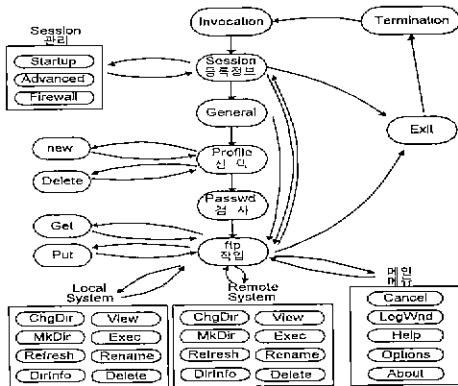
Session 관리

Startup

Advanced

Firewall

Invocation

Termination

Session 등록정보

General

Exit

new

Profile 선 택

Delete

Passwd 검 사

Get

Put

ftp 작업

Local System

Remote System

메인 메뉴

ChgDir

View

MkDir

Exec

Refresh

Rename

DirInfo

Delete

ChgDir

View

MkDir

Exec

Refresh

Rename

DirInfo

Delete

Cancel

LogWnd

Help

Options

About